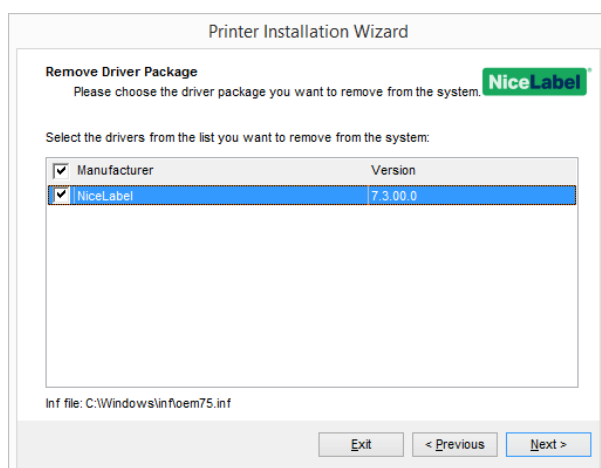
Printer Installation Wizard

Remove Driver Package

Please choose the driver package you want to remove from the system.

NiceLabel

Select the drivers from the list you want to remove from the system:

| Manufacturer | Version |
|---|---|
| NiceLabel | 7.3.00.0 |

Inf file: C:\Windows\inf\oem75.inf

Exit

< Previous

Next >